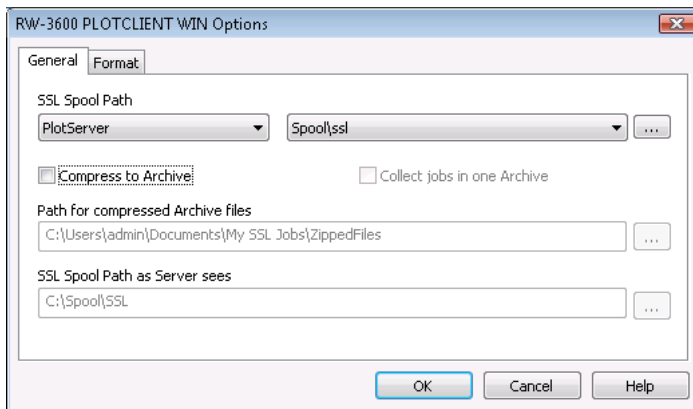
RW-3600 PLOTCLIENT WIN Options

General
Format

SSL Spool Path

PlotServer

Spool\ssl

...

Compress to Archive

Collect jobs in one Archive

Path for compressed Archive files

C:\Users\admin\Documents\My SSL Jobs\ZippedFiles

...

SSL Spool Path as Server sees

C:\Spool\SSL

...

OK
Cancel
Help